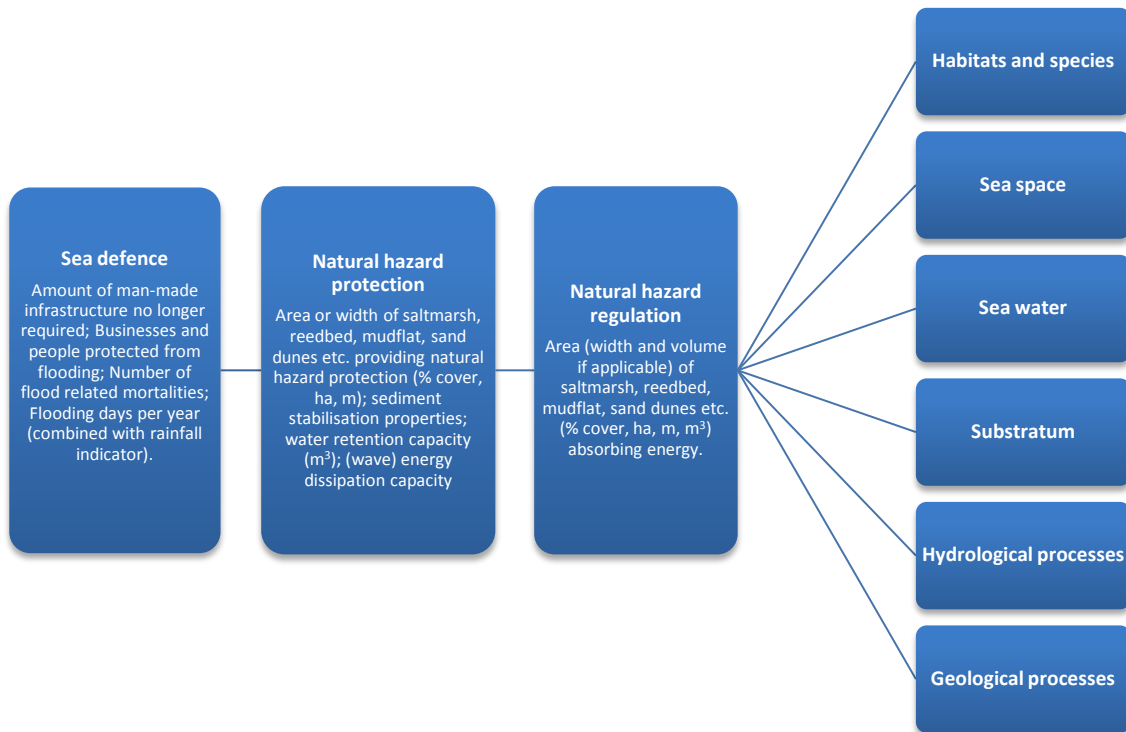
Sea defence

Amount of man-made infrastructure no longer required; Businesses and people protected from flooding; Number of flood related mortalities; Flooding days per year (combined with rainfall indicator).

Natural hazard protection

Area or width of saltmarsh, reedbed, mudflat, sand dunes etc. providing natural hazard protection (% cover, ha, m); sediment stabilisation properties; water retention capacity ($m^3$); (wave) energy dissipation capacity

Natural hazard regulation

Area (width and volume if applicable) of saltmarsh, reedbed, mudflat, sand dunes etc. (% cover, ha, m, $m^3$) absorbing energy.

Habitats and species

Sea space

Sea water

Substratum

Hydrological processes

Geological processes